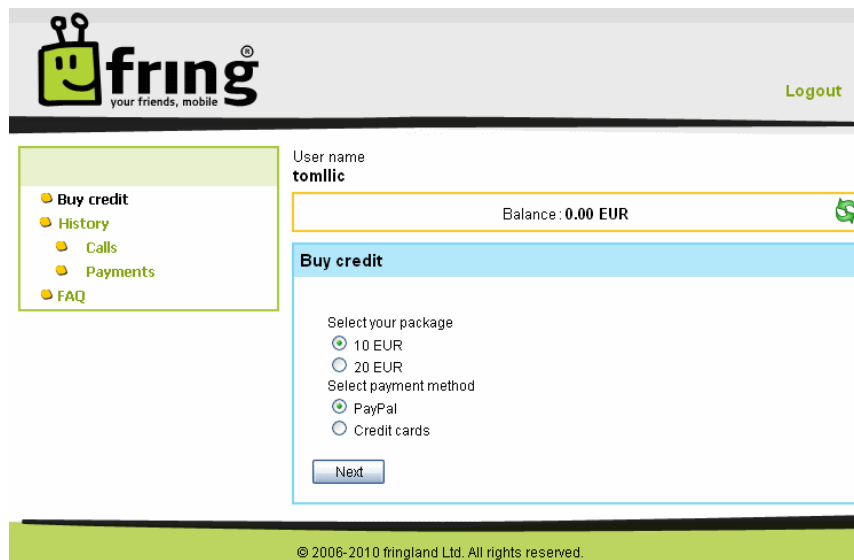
fring®
your friends, mobile

Logout

Buy credit
History
Calls
Payments
FAQ

User name
tomllic

Balance : 0.00 EUR

Buy credit

Select your package
10 EUR
20 EUR
Select payment method
PayPal
Credit cards

Next

© 2006-2010 fringland Ltd. All rights reserved.